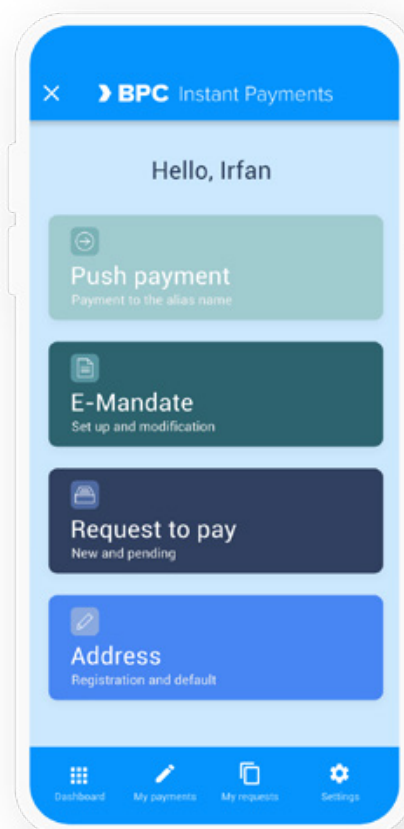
×
BPC Instant Payments

Hello, Irfan

Push payment
Payment to the alias name

E-Mandate
Set up and modification

Request to pay
New and pending

Address
Registration and default

Dashboard
My payments
My requests
Settings